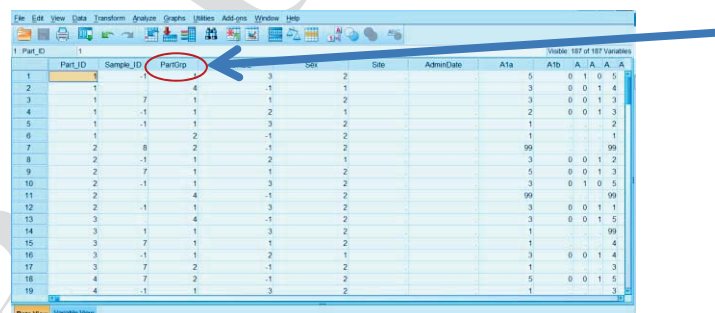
File Edit View Data Transform Analyze Graphs Utilities Add-ons Window Help

1 : Part_ID 1

Visible: 187 of 187 Variables

| | Part_ID | Sample_ID | PartGrp | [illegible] | Sex | Site | AdminDate | A1a | A1b | A | A | A | A |
|---|---|---|---|---|---|---|---|---|---|---|---|---|---|
| 1 | 1 | -1 | 1 | 3 | 2 | | | 5 | 0 | 1 | 0 | 5 | |
| 2 | 1 | | 4 | -1 | 1 | | | 3 | 0 | 0 | 1 | 4 | |
| 3 | 1 | 7 | 1 | 1 | 2 | | | 3 | 0 | 0 | 1 | 3 | |
| 4 | 1 | -1 | 1 | 2 | 1 | | | 2 | 0 | 0 | 1 | 3 | |
| 5 | 1 | -1 | 1 | 3 | 2 | | | 1 | | | | 2 | |
| 6 | 1 | | 2 | -1 | 2 | | | 1 | | | | 1 | |
| 7 | 2 | 8 | 2 | -1 | 2 | | | 99 | | | | 99 | |
| 8 | 2 | -1 | 1 | 2 | 1 | | | 3 | 0 | 0 | 1 | 2 | |
| 9 | 2 | 7 | 1 | 1 | 2 | | | 5 | 0 | 0 | 1 | 3 | |
| 10 | 2 | -1 | 1 | 3 | 2 | | | 3 | 0 | 1 | 0 | 5 | |
| 11 | 2 | | 4 | -1 | 2 | | | 99 | | | | 99 | |
| 12 | 2 | -1 | 1 | 3 | 2 | | | 3 | 0 | 0 | 1 | 1 | |
| 13 | 3 | | 4 | -1 | 2 | | | 3 | 0 | 0 | 1 | 5 | |
| 14 | 3 | 1 | 1 | 3 | 2 | | | 1 | | | | 99 | |
| 15 | 3 | 7 | 1 | 1 | 2 | | | 1 | | | | 4 | |
| 16 | 3 | -1 | 1 | 2 | 1 | | | 3 | 0 | 0 | 1 | 4 | |
| 17 | 3 | 7 | 2 | -1 | 2 | | | 1 | | | | 3 | |
| 18 | 4 | 7 | 2 | -1 | 2 | | | 5 | 0 | 0 | 1 | 5 | |
| 19 | 4 | -1 | 1 | 3 | 2 | | | 1 | | | | 3 | |

Data View Variable View